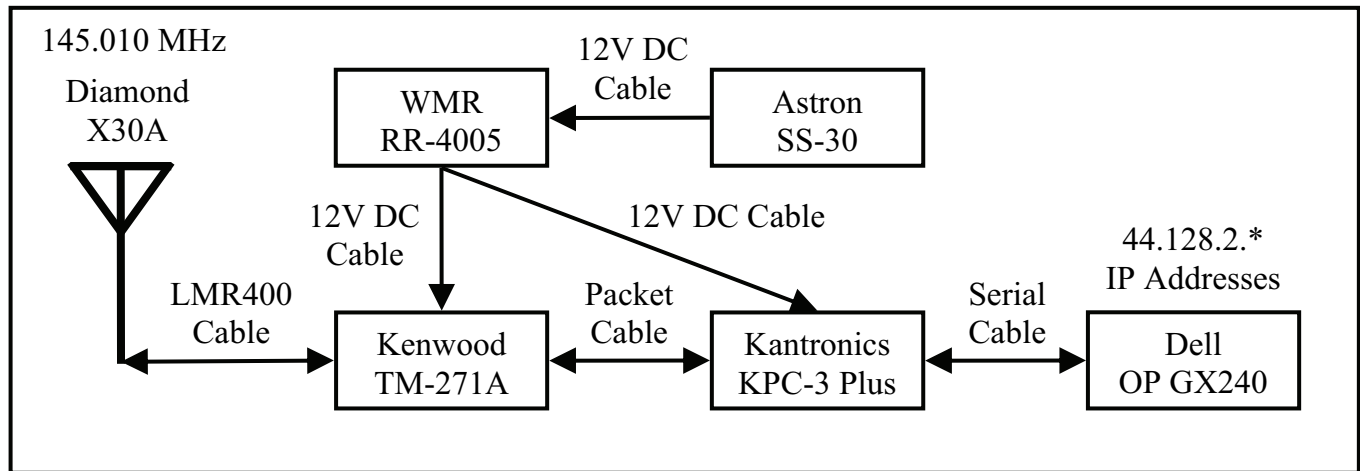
145.010 MHz

Diamond X30A

12V DC Cable

WMR RR-4005

Astron SS-30

12V DC Cable

12V DC Cable

44.128.2.* IP Addresses

LMR400 Cable

Packet Cable

Serial Cable

Kenwood TM-271A

Kantronics KPC-3 Plus

Dell OP GX240